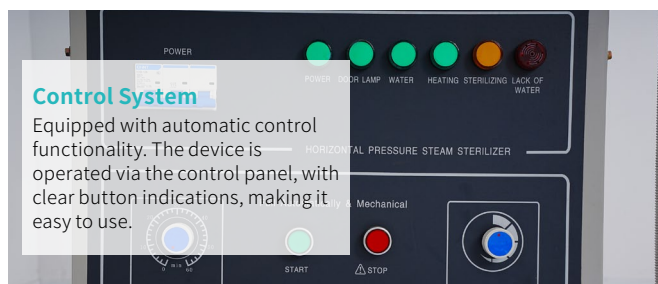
POWER

POWER DOOR LAMP WATER HEATING STERILIZING LACK OF WATER

Control System

Equipped with automatic control functionality. The device is operated via the control panel, with clear button indications, making it easy to use.

HORIZONTAL PRESSURE STEAM STERILIZER

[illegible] & Mechanical

0 min 60

START

STOP